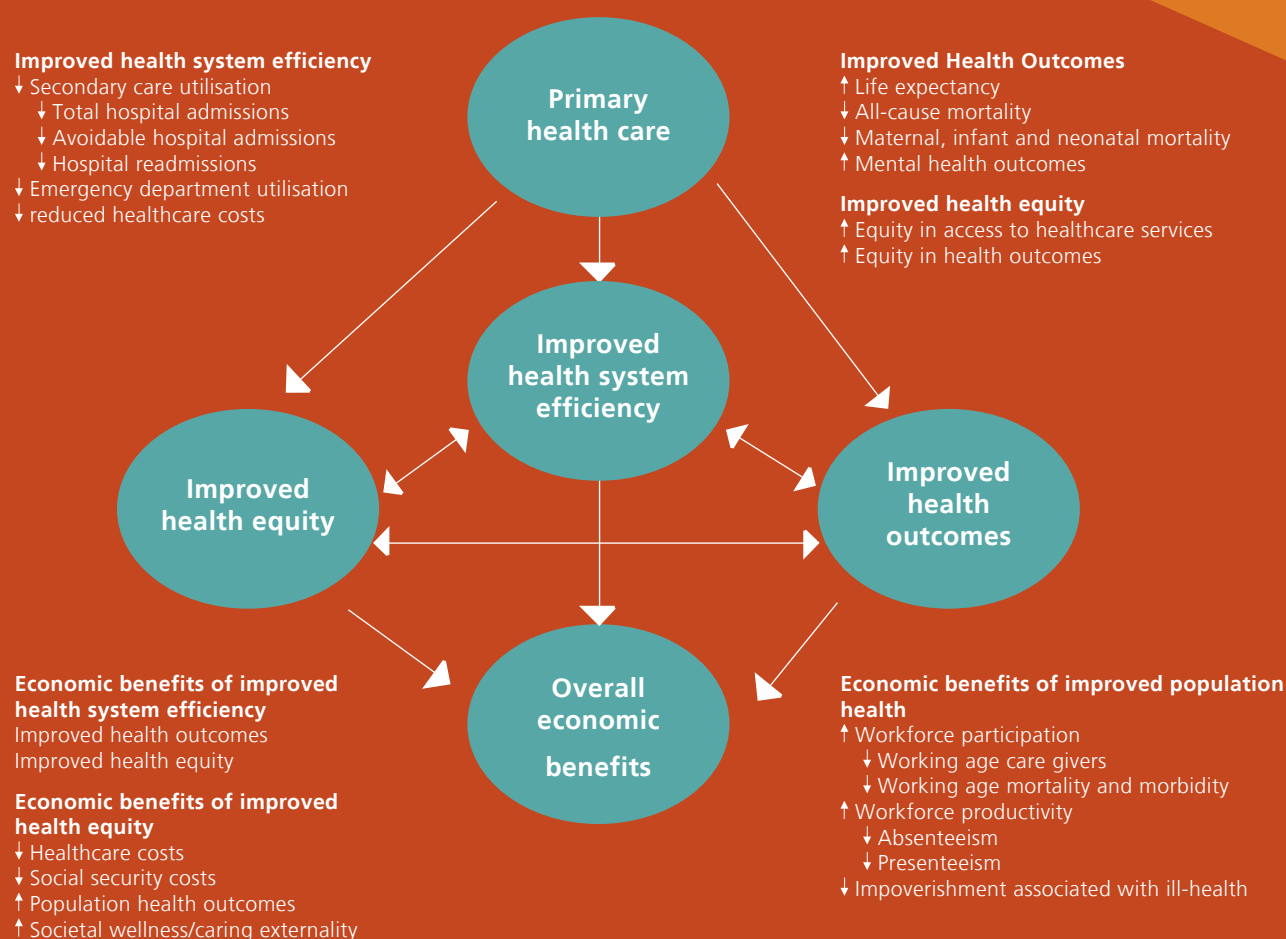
**Improved health system efficiency**
↓ Secondary care utilisation
↓ Total hospital admissions
↓ Avoidable hospital admissions
↓ Hospital readmissions
↓ Emergency department utilisation
↓ reduced healthcare costs

Primary health care

**Improved Health Outcomes**
↑ Life expectancy
↓ All-cause mortality
↓ Maternal, infant and neonatal mortality
↑ Mental health outcomes

**Improved health equity**
↑ Equity in access to healthcare services
↑ Equity in health outcomes

Improved health system efficiency

Improved health equity

Improved health outcomes

Overall economic benefits

**Economic benefits of improved health system efficiency**
Improved health outcomes
Improved health equity

**Economic benefits of improved health equity**
↓ Healthcare costs
↓ Social security costs
↑ Population health outcomes
↑ Societal wellness/caring externality

**Economic benefits of improved population health**
↑ Workforce participation
↓ Working age care givers
↓ Working age mortality and morbidity
↑ Workforce productivity
↓ Absenteeism
↓ Presenteeism
↓ Impoverishment associated with ill-health